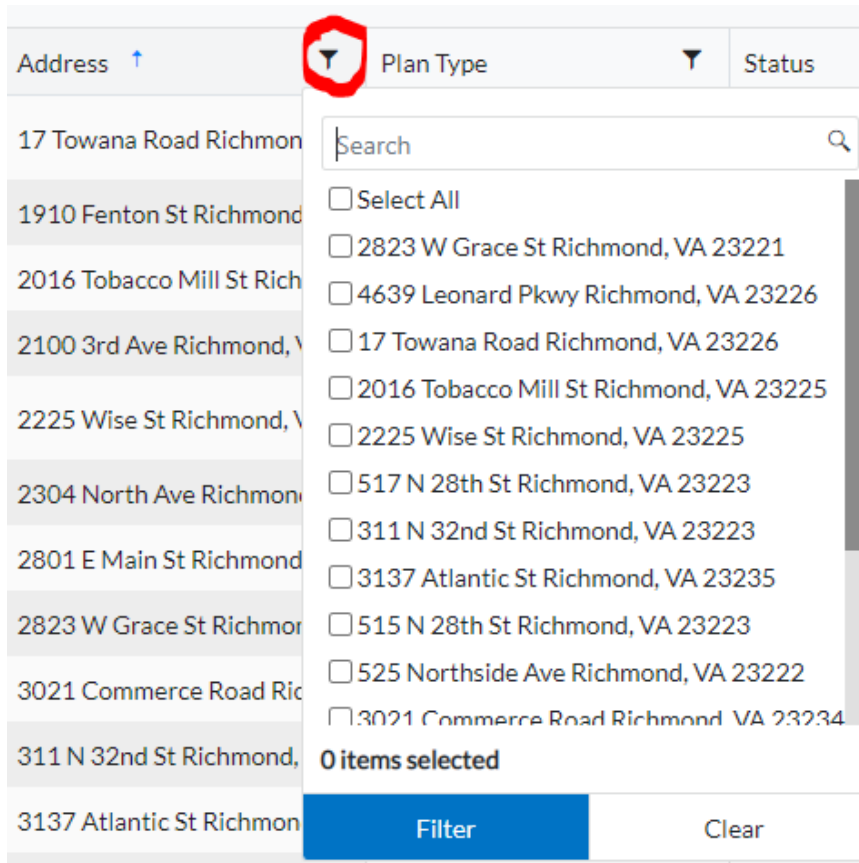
Address ↑ Plan Type Status

17 Towana Road Richmon
1910 Fenton St Richmond
2016 Tobacco Mill St Rich
2100 3rd Ave Richmond, V
2225 Wise St Richmond, V
2304 North Ave Richmon
2801 E Main St Richmond
2823 W Grace St Richmon
3021 Commerce Road Ric
311 N 32nd St Richmond,
3137 Atlantic St Richmon

Search

Select All
2823 W Grace St Richmond, VA 23221
4639 Leonard Pkwy Richmond, VA 23226
17 Towana Road Richmond, VA 23226
2016 Tobacco Mill St Richmond, VA 23225
2225 Wise St Richmond, VA 23225
517 N 28th St Richmond, VA 23223
311 N 32nd St Richmond, VA 23223
3137 Atlantic St Richmond, VA 23235
515 N 28th St Richmond, VA 23223
525 Northside Ave Richmond, VA 23222
3021 Commerce Road Richmond, VA 23234

0 items selected

Filter
Clear